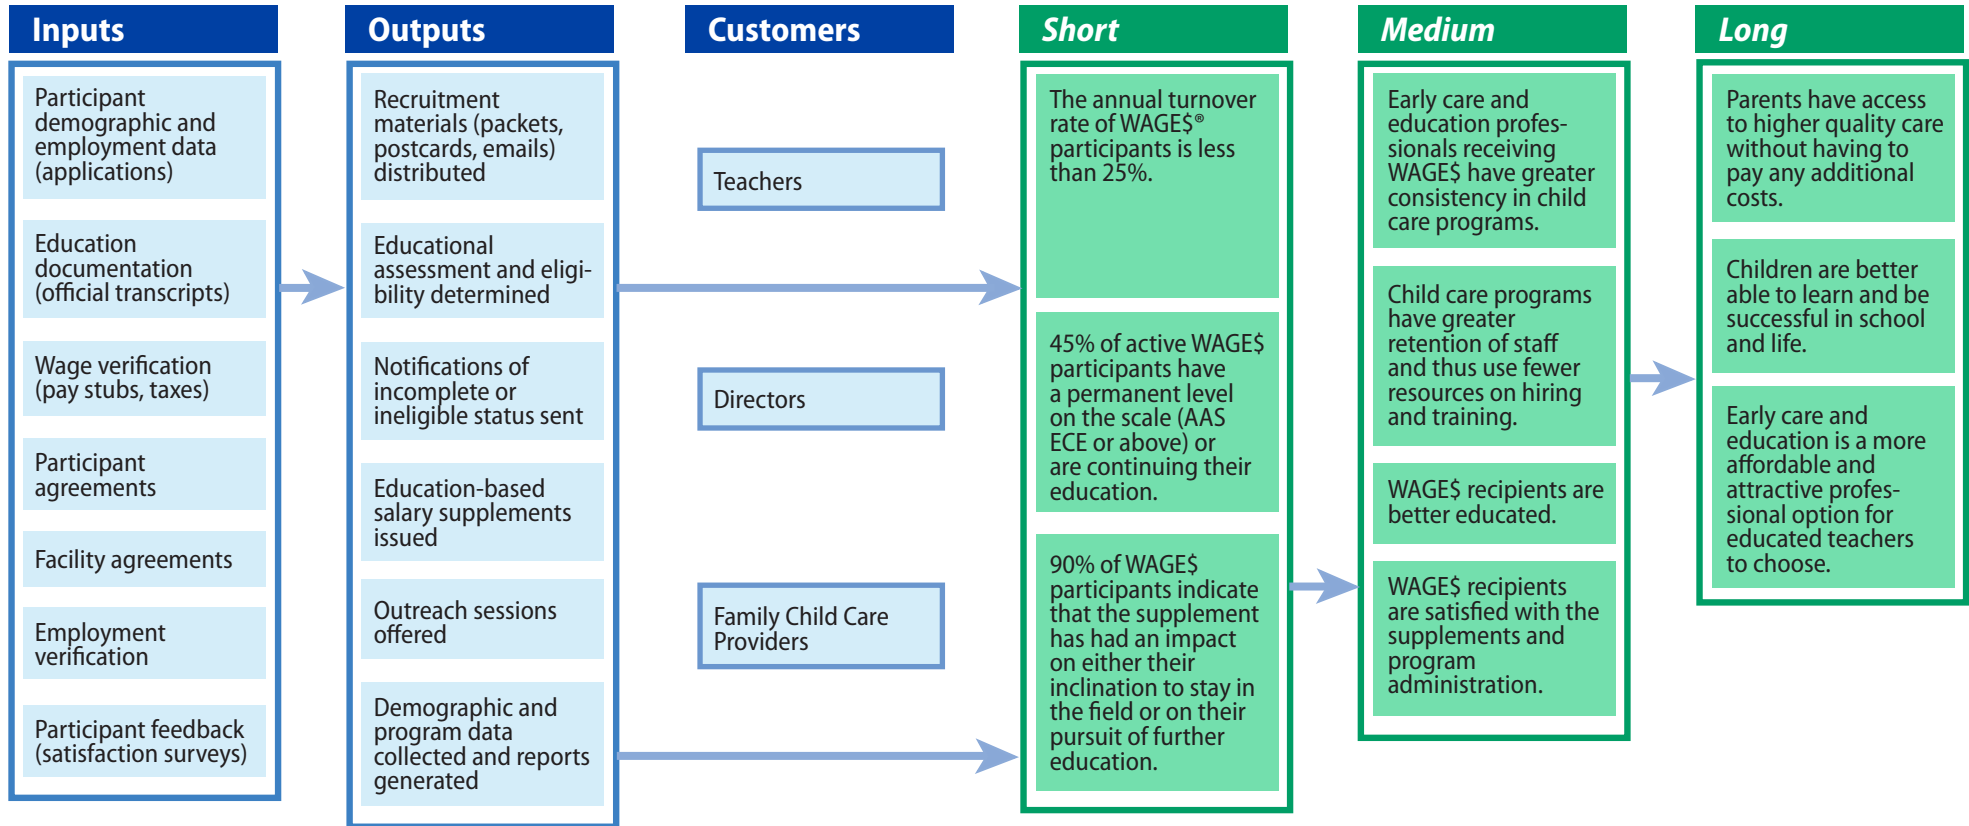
Inputs

Participant demographic and employment data (applications)

Education documentation (official transcripts)

Wage verification (pay stubs, taxes)

Participant agreements

Facility agreements

Employment verification

Participant feedback (satisfaction surveys)

Outputs

Recruitment materials (packets, postcards, emails) distributed

Educational assessment and eligibility determined

Notifications of incomplete or ineligible status sent

Education-based salary supplements issued

Outreach sessions offered

Demographic and program data collected and reports generated

Customers

Teachers

Directors

Family Child Care Providers

Short

The annual turnover rate of WAGE\$® participants is less than 25%.

45% of active WAGE\$ participants have a permanent level on the scale (AAS ECE or above) or are continuing their education.

90% of WAGE\$ participants indicate that the supplement has had an impact on either their inclination to stay in the field or on their pursuit of further education.

Medium

Early care and education professionals receiving WAGE\$ have greater consistency in child care programs.

Child care programs have greater retention of staff and thus use fewer resources on hiring and training.

WAGE\$ recipients are better educated.

WAGE\$ recipients are satisfied with the supplements and program administration.

Long

Parents have access to higher quality care without having to pay any additional costs.

Children are better able to learn and be successful in school and life.

Early care and education is a more affordable and attractive professional option for educated teachers to choose.